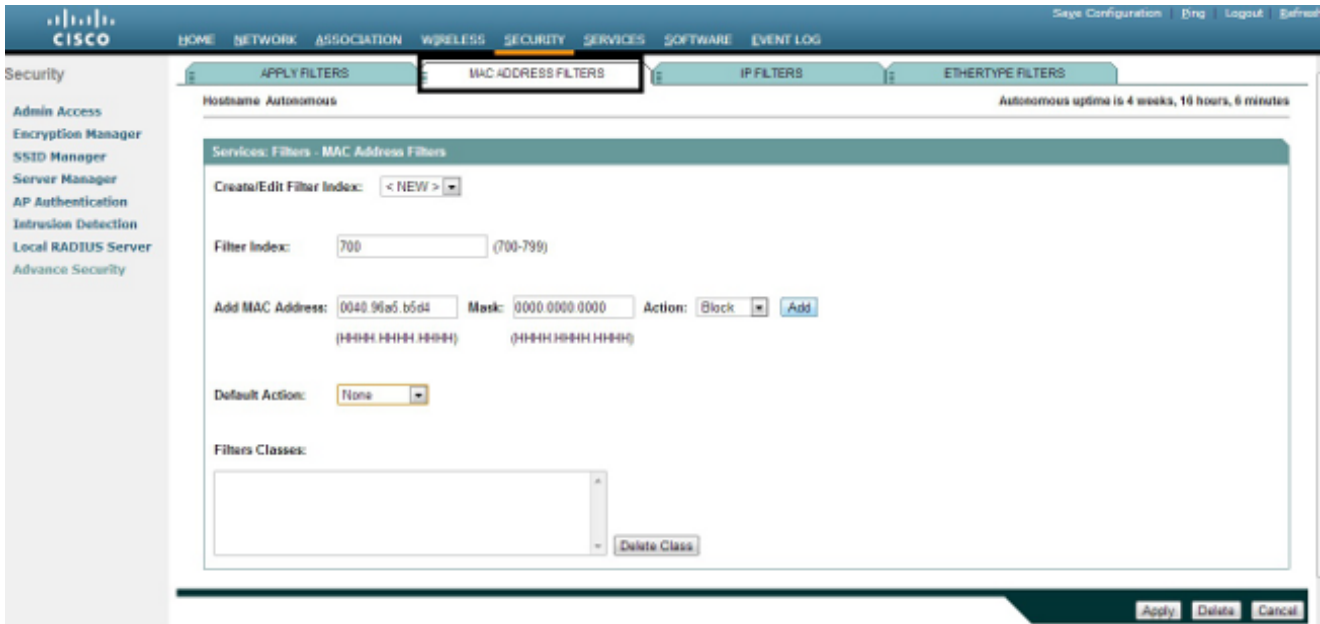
cisco

Save Configuration Ping Logout Refresh

HOME NETWORK ASSOCIATION WIRELESS SECURITY SERVICES SOFTWARE EVENT LOG

Security

Admin Access
Encryption Manager
SSID Manager
Server Manager
AP Authentication
Intrusion Detection
Local RADIUS Server
Advance Security

APPLY FILTERS MAC ADDRESS FILTERS IP FILTERS ETHERTYPE FILTERS

Hostname Autonomous

Autonomous uptime is 4 weeks, 16 hours, 6 minutes

Services: Filters - MAC Address Filters

Create/Edit Filter Index: < NEW >

Filter Index: 700 (700-799)

Add MAC Address: 0040.96a5.b5d4 Mask: 0000.0000.0000 Action: Block Add

(HHHH.HHHH.HHHH) (HHHH.HHHH.HHHH)

Default Action: None

Filters Classes:

Delete Class

Apply Delete Cancel